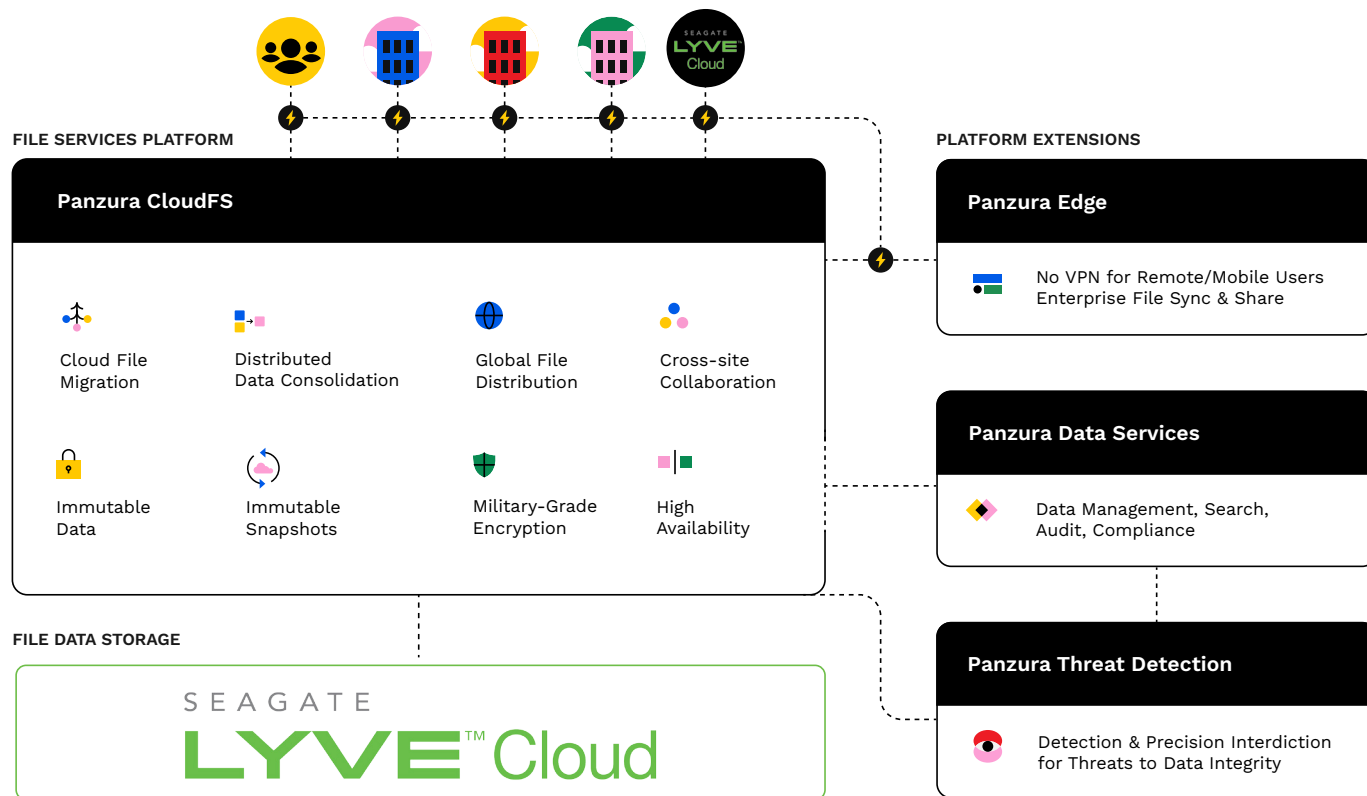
SEAGATE LYVE Cloud

FILE SERVICES PLATFORM

Panzura CloudFS

Cloud File Migration

Distributed Data Consolidation

Global File Distribution

Cross-site Collaboration

Immutable Data

Immutable Snapshots

Military-Grade Encryption

High Availability

PLATFORM EXTENSIONS

Panzura Edge

No VPN for Remote/Mobile Users
Enterprise File Sync & Share

Panzura Data Services

Data Management, Search, Audit, Compliance

Panzura Threat Detection

Detection & Precision Interdiction for Threats to Data Integrity

FILE DATA STORAGE

SEAGATE
LYVE™ Cloud